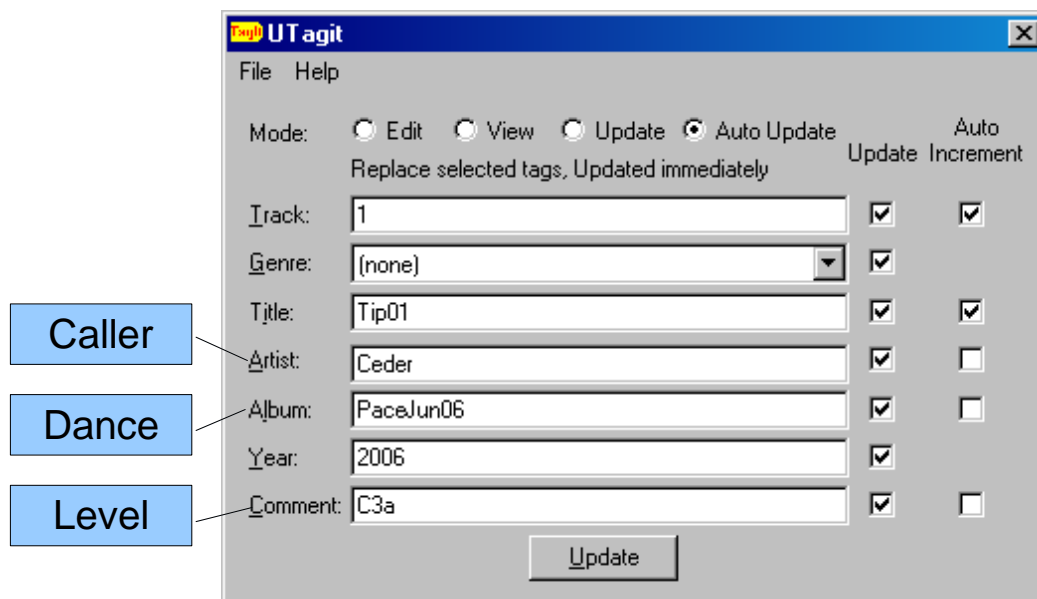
Tagit UTagit

File Help

Mode: Edit View Update Auto Update

Replace selected tags, Updated immediately

Update

Auto Increment

Track: 1

Genre: (none)

Title: Tip01

Artist: Ceder

Album: PaceJun06

Year: 2006

Comment: C3a

Update

Caller

Dance

Level